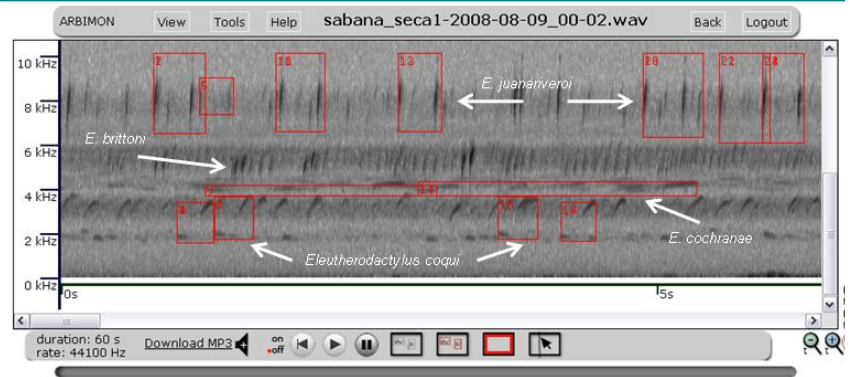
ARBIMON View Tools Help sabana_seca1-2008-08-09_00-02.wav Back Logout

10 kHz
8 kHz
6 kHz
4 kHz
2 kHz
0 kHz

2
5
10
13
20
22
24
8
9
16
18
34

E. juanariveroi
E. brittoni
E. cochranae
Eleutherodactylus coqui

0s
5s

duration: 60 s
rate: 44100 Hz
Download MP3
on
off